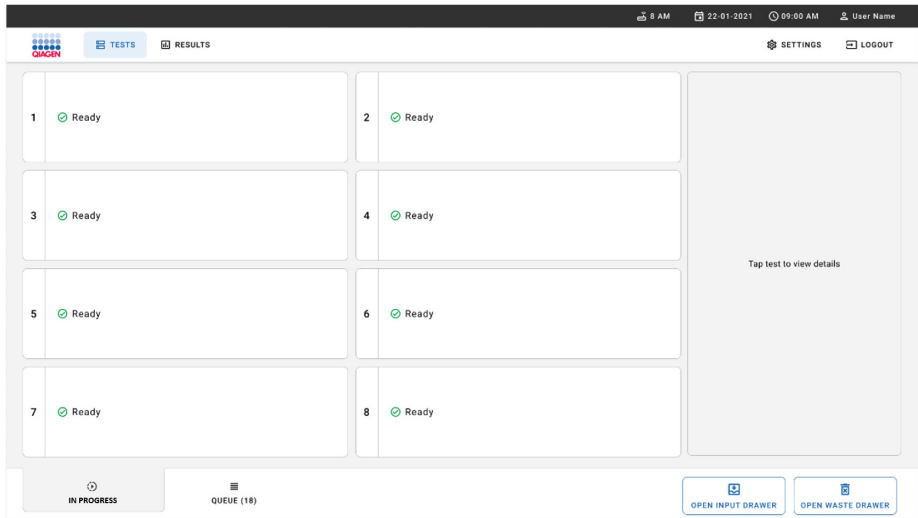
8 AM 22-01-2021 09:00 AM User Name

QIAGEN TESTS RESULTS SETTINGS LOGOUT

1 Ready
2 Ready
3 Ready
4 Ready
5 Ready
6 Ready
7 Ready
8 Ready

Tap test to view details

IN PROGRESS
QUEUE (18)

OPEN INPUT DRAWER
OPEN WASTE DRAWER